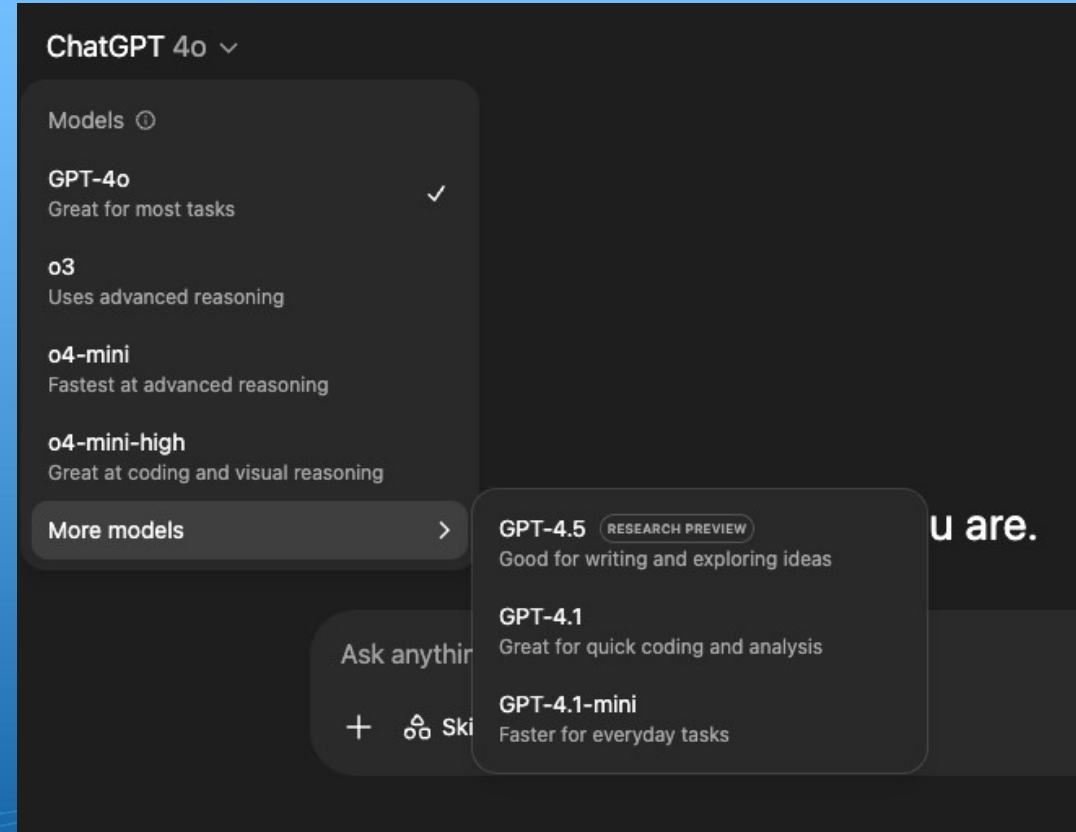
ChatGPT 4o

Models

GPT-4o
Great for most tasks

o3
Uses advanced reasoning

o4-mini
Fastest at advanced reasoning

o4-mini-high
Great at coding and visual reasoning

More models

GPT-4.5 RESEARCH PREVIEW
Good for writing and exploring ideas

GPT-4.1
Great for quick coding and analysis

GPT-4.1-mini
Faster for everyday tasks

u are.

Ask anythin

Ski